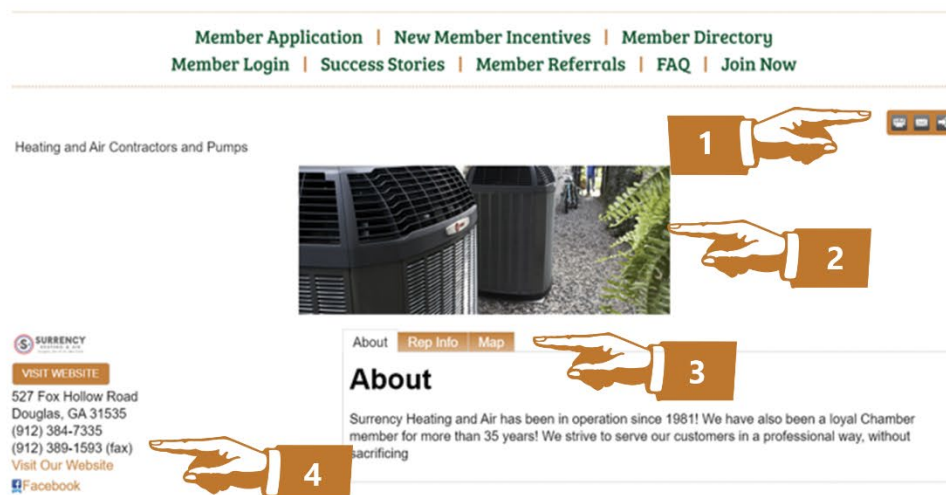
Member Application | New Member Incentives | Member Directory
Member Login | Success Stories | Member Referrals | FAQ | Join Now

1

Heating and Air Contractors and Pumps

2

SURRENCY

VISIT WEBSITE
527 Fox Hollow Road
Douglas, GA 31535
(912) 384-7335
(912) 389-1593 (fax)
Visit Our Website
Facebook

About | Rep Info | Map

3

About

Surrency Heating and Air has been in operation since 1981! We have also been a loyal Chamber member for more than 35 years! We strive to serve our customers in a professional way, without sacrificing

4